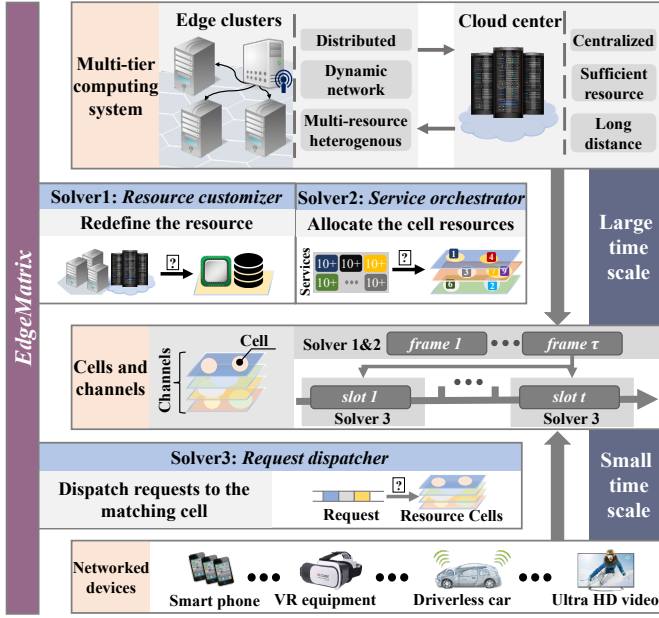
EdgeMatrix

Edge clusters

Cloud center

Multi-tier computing system

Distributed

Dynamic network

Multi-resource heterogenous

Centralized

Sufficient resource

Long distance

Solver1: *Resource customizer*

Redefine the resource

?

Solver2: *Service orchestrator*

Allocate the cell resources

Services

10+ 10+ 10+

10+ ••• 10+

?

Large time scale

Cells and channels

Channels

Cell

Solver 1&2

*frame 1*

*frame τ*

*slot 1*

Solver 3

*slot t*

Solver 3

Solver3: *Request dispatcher*

Dispatch requests to the matching cell

?

Request

Resource Cells

Small time scale

Networked devices

Smart phone

VR equipment

Driverless car

Ultra HD video